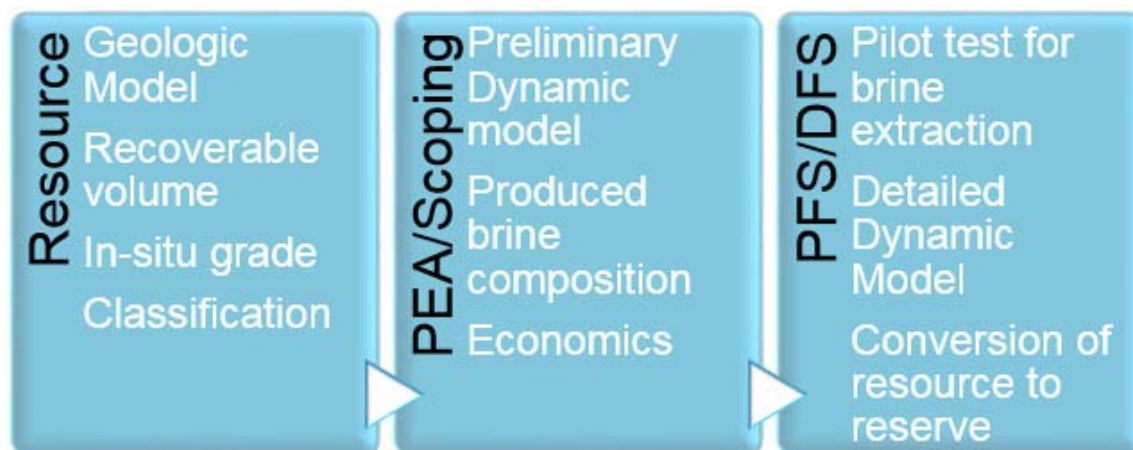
Resource

Geologic Model

Recoverable volume

In-situ grade

Classification

PEA/Scoping

Preliminary Dynamic model

Produced brine composition

Economics

PFS/DFS

Pilot test for brine extraction

Detailed Dynamic Model

Conversion of resource to reserve